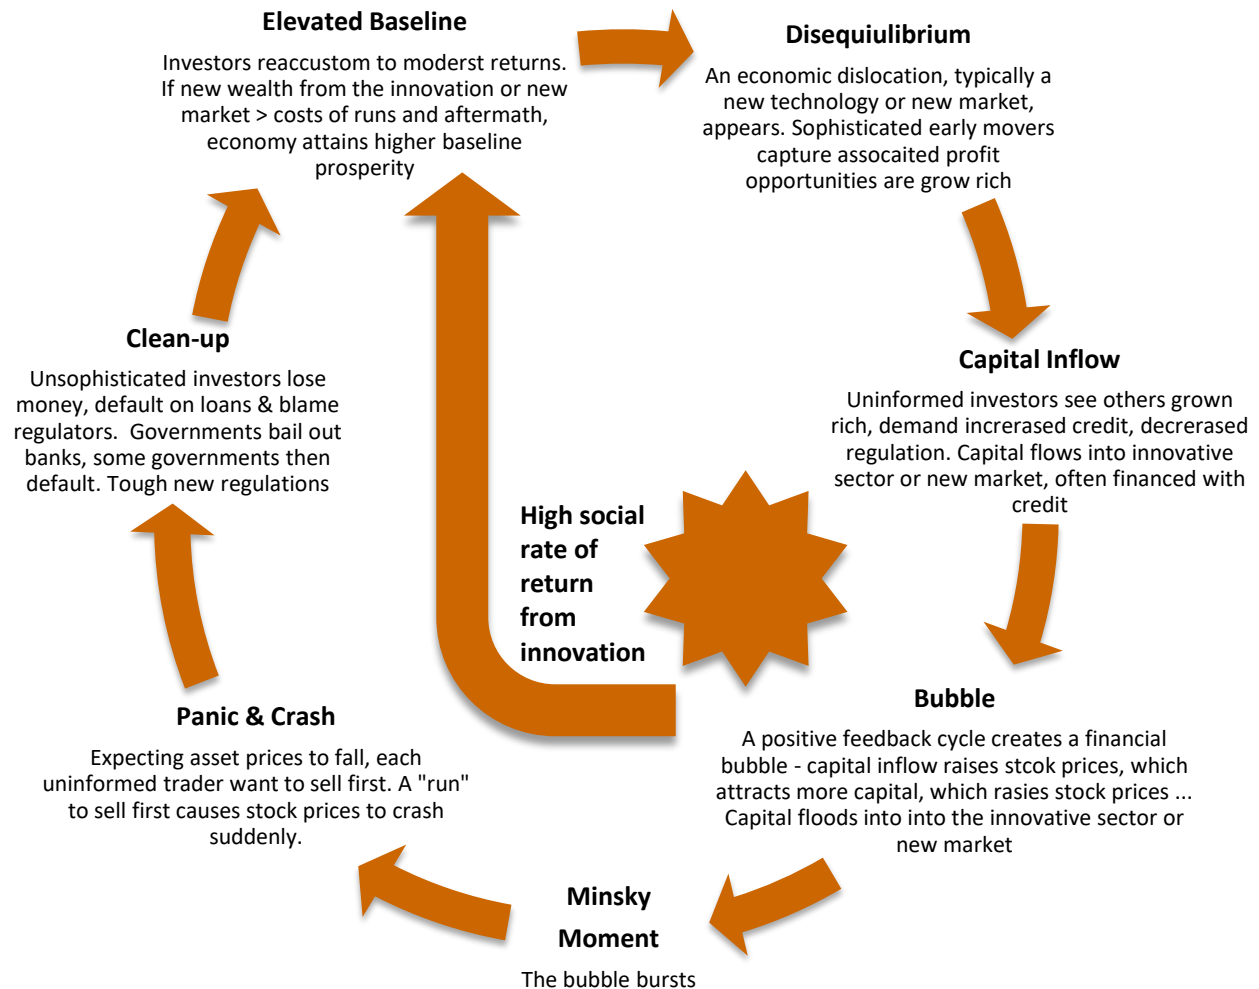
Elevated Baseline

Investors reaccustom to moderst returns. If new wealth from the innovation or new market > costs of runs and aftermath, economy attains higher baseline prosperity

Disequiulibrium

An economic dislocation, typically a new technology or new market, appears. Sophisticated early movers capture assocaited profit opportunities are grow rich

Capital Inflow

Uninformed investors see others grown rich, demand increrased credit, decrerased regulation. Capital flows into innovative sector or new market, often financed with credit

Bubble

A positive feedback cycle creates a financial bubble - capital inflow raises stcok prices, which attracts more capital, which rasies stock prices ... Capital floods into into the innovative sector or new market

Minsky Moment

The bubble bursts

Panic & Crash

Expecting asset prices to fall, each uninformed trader want to sell first. A "run" to sell first causes stock prices to crash suddenly.

Clean-up

Unsophisticated investors lose money, default on loans & blame regulators. Governments bail out banks, some governments then default. Tough new regulations

High social rate of return from innovation